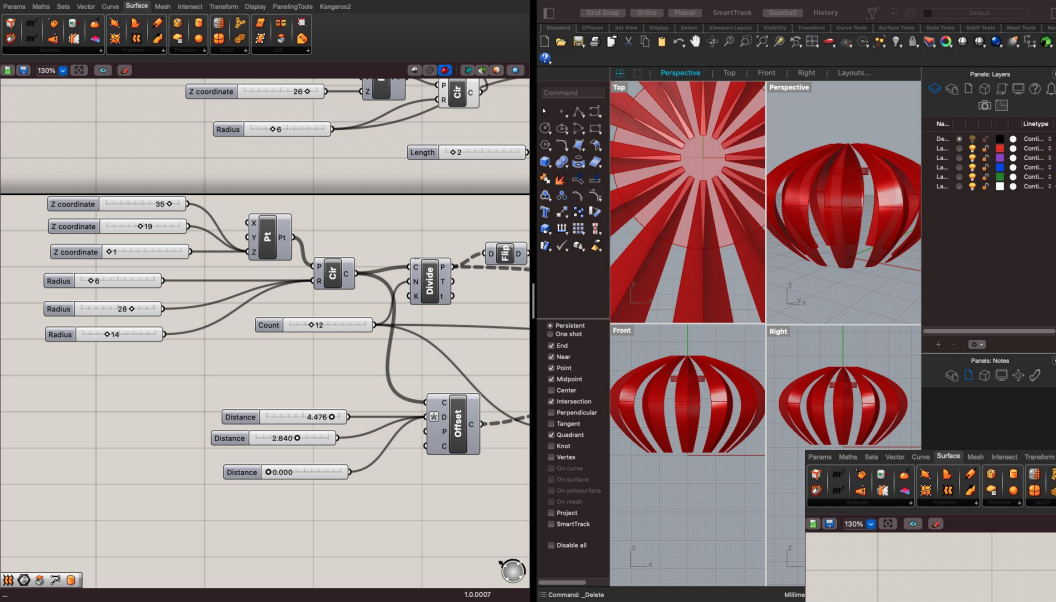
Params Maths Sets Vector Curve Surface Mesh Intersect Transform Display PanelingTools Kangaroo2

130%

Z coordinate 26
Radius 6
Length 2
Z coordinate 35
Z coordinate 19
Z coordinate 1
Radius 6
Radius 28
Radius 14
Count 12
Distance 4.476
Distance 2.840
Distance 0.000

Pt
Cir
Divide
Flip
Offset

1.0.0007

Grid Snap Ortho Planar SmartTrack Gumball History
Default
Standard CPlanes Set View Display Select Viewport Layout Visibility Transform Curve Tools Surface Tools Solid Tools SubD Tools Mesh Tools
Command
Perspective Top Front Right Layouts...
Top
Perspective
Front
Right
Persistent
One shot
End
Near
Point
Midpoint
Center
Intersection
Perpendicular
Tangent
Quadrant
Knot
Vertex
On curve
On surface
On polysurface
On mesh
Project
SmartTrack
Disable all
Panels: Layers
Na... Linetype
De... Conti...
La... Conti...
La... Conti...
La... Conti...
La... Conti...
La... Conti...
Panels: Notes
Params Maths Sets Vector Curve Surface Mesh Intersect Transform
130%
Command: _Delete
Millime